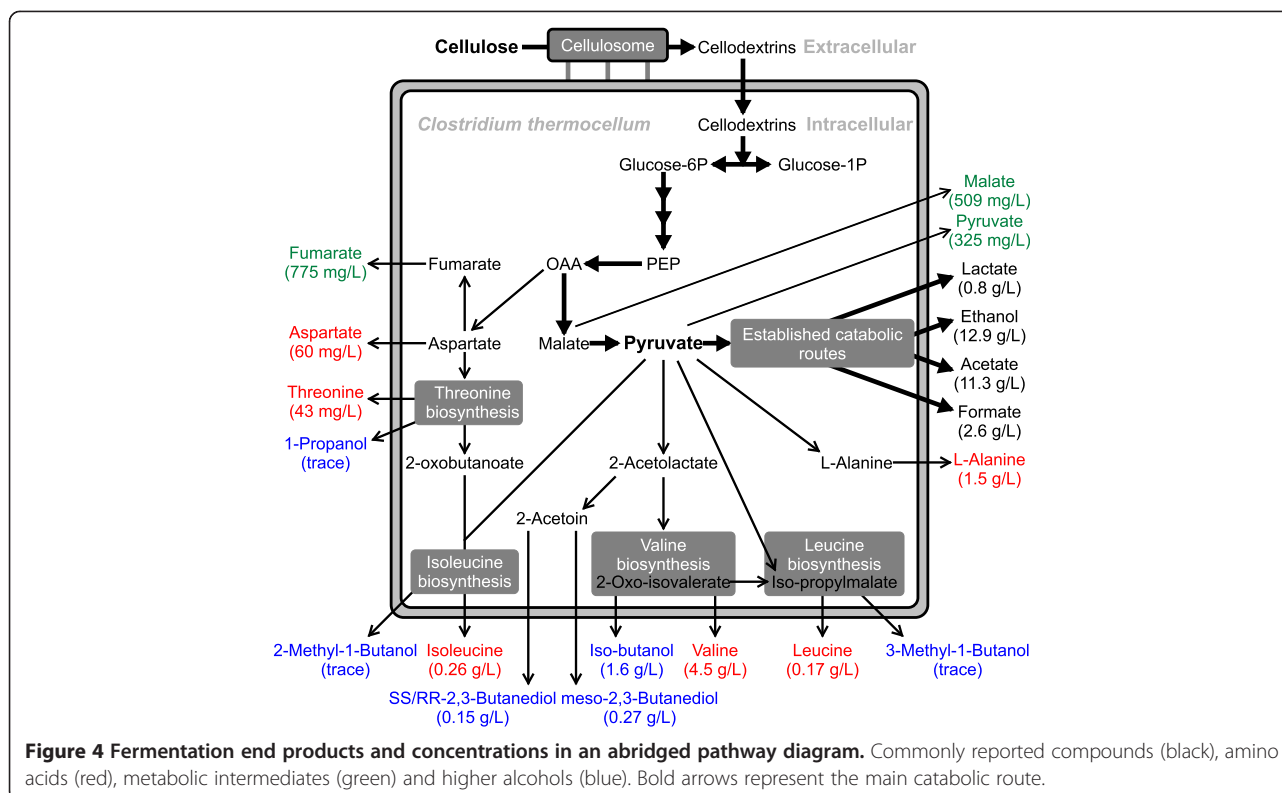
Cellulose
Cellulosome
Cellodextrins
Extracellular

Clostridium thermocellum
Cellodextrins
Intracellular
Glucose-6P
Glucose-1P

Malate
(509 mg/L)
Pyruvate
(325 mg/L)

Fumarate
(775 mg/L)
Fumarate
OAA
PEP

Lactate
(0.8 g/L)
Ethanol
(12.9 g/L)

Aspartate
(60 mg/L)
Aspartate
Malate
Pyruvate
Established catabolic routes
Acetate
(11.3 g/L)

Threonine
(43 mg/L)
Threonine biosynthesis
Formate
(2.6 g/L)

1-Propanol
(trace)
2-oxobutanoate
2-Acetolactate
L-Alanine
L-Alanine
(1.5 g/L)

2-Acetoin
Isoleucine biosynthesis
Valine biosynthesis
2-Oxo-isovalerate
Leucine biosynthesis
Iso-propylmalate

2-Methyl-1-Butanol
(trace)
Isoleucine
(0.26 g/L)
Iso-butanol
(1.6 g/L)
Valine
(4.5 g/L)
Leucine
(0.17 g/L)
3-Methyl-1-Butanol
(trace)

SS/RR-2,3-Butanediol
(0.15 g/L)
meso-2,3-Butanediol
(0.27 g/L)

Figure 4 Fermentation end products and concentrations in an abridged pathway diagram. Commonly reported compounds (black), amino acids (red), metabolic intermediates (green) and higher alcohols (blue). Bold arrows represent the main catabolic route.